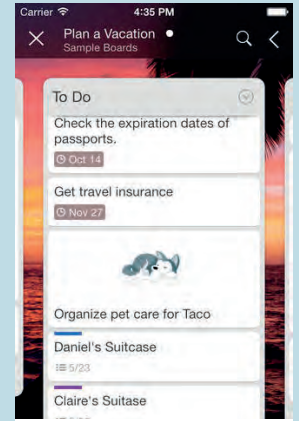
Carrier 4:35 PM

Plan a Vacation •
Sample Boards

To Do

Check the expiration dates of passports.

Oct 14

Get travel insurance

Nov 27

Organize pet care for Taco

Daniel's Suitcase

5/23

Claire's Suitase